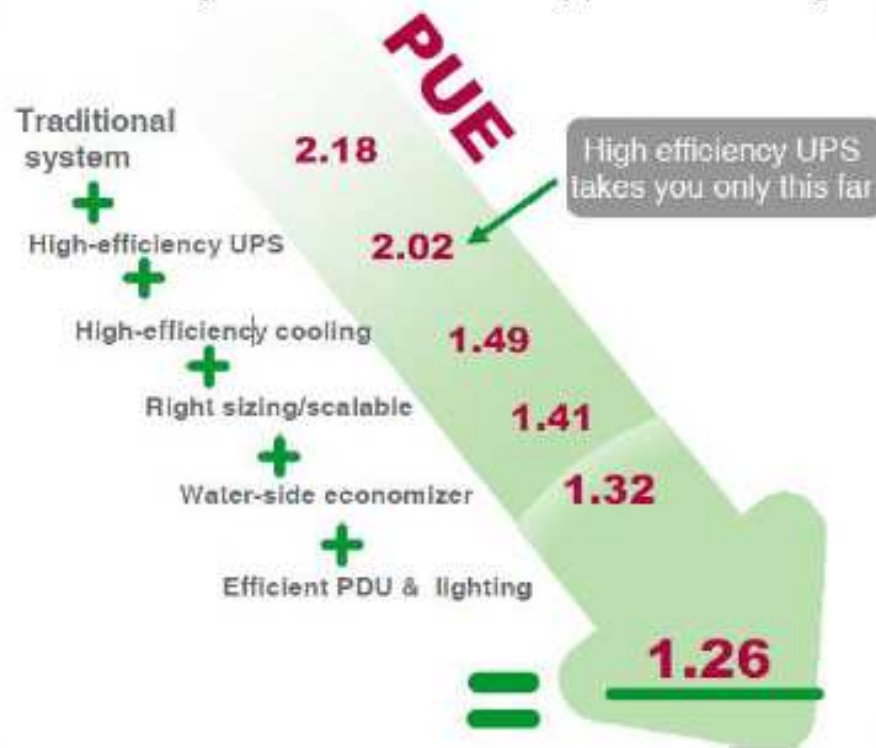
PUE

Traditional system

2.18

High efficiency UPS takes you only this far

+

High-efficiency UPS

2.02

+

High-efficiency cooling

1.49

+

Right sizing/scalable

1.41

+

Water-side economizer

1.32

+

Efficient PDU & lighting

=

1.26